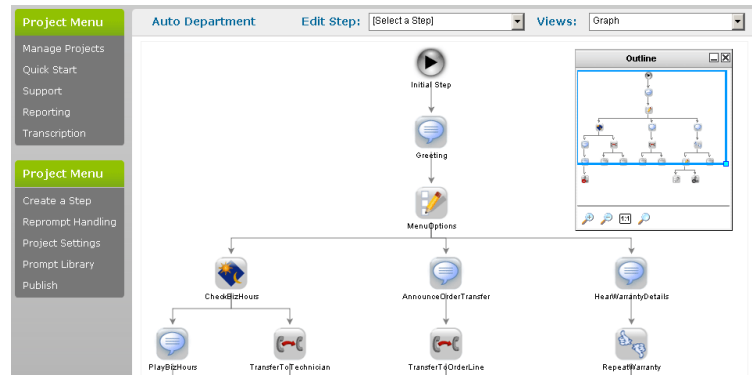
Project Menu
Manage Projects
Quick Start
Support
Reporting
Transcription

Project Menu
Create a Step
Reprompt Handling
Project Settings
Prompt Library
Publish

Auto Department
Edit Step: [Select a Step]
Views: Graph

Outline
1:1

Initial Step
Greeting
MenuOptions
CheckBizHours
AnnounceOrderTransfer
HearWarrantyDetails
PlayBizHours
TransferToTechnician
TransferToOrderLine
RepeatWarranty